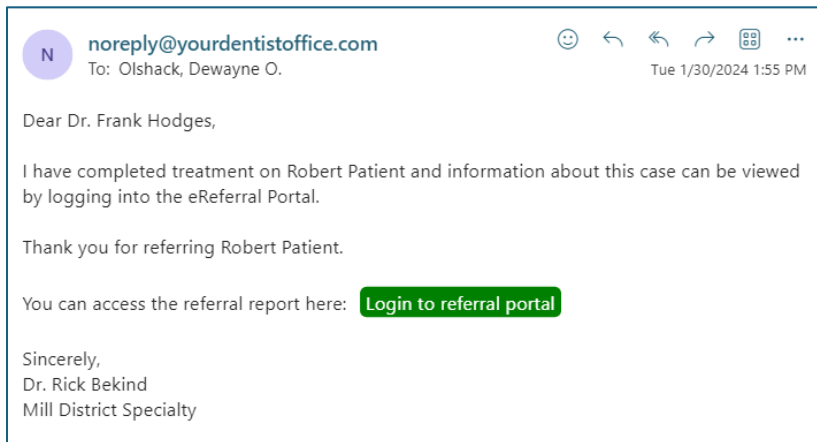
N

noreply@yourdentistoffice.com
To: Olshack, Dewayne O.

Tue 1/30/2024 1:55 PM

Dear Dr. Frank Hodges,

I have completed treatment on Robert Patient and information about this case can be viewed by logging into the eReferral Portal.

Thank you for referring Robert Patient.

You can access the referral report here: Login to referral portal

Sincerely,
Dr. Rick Bekind
Mill District Specialty